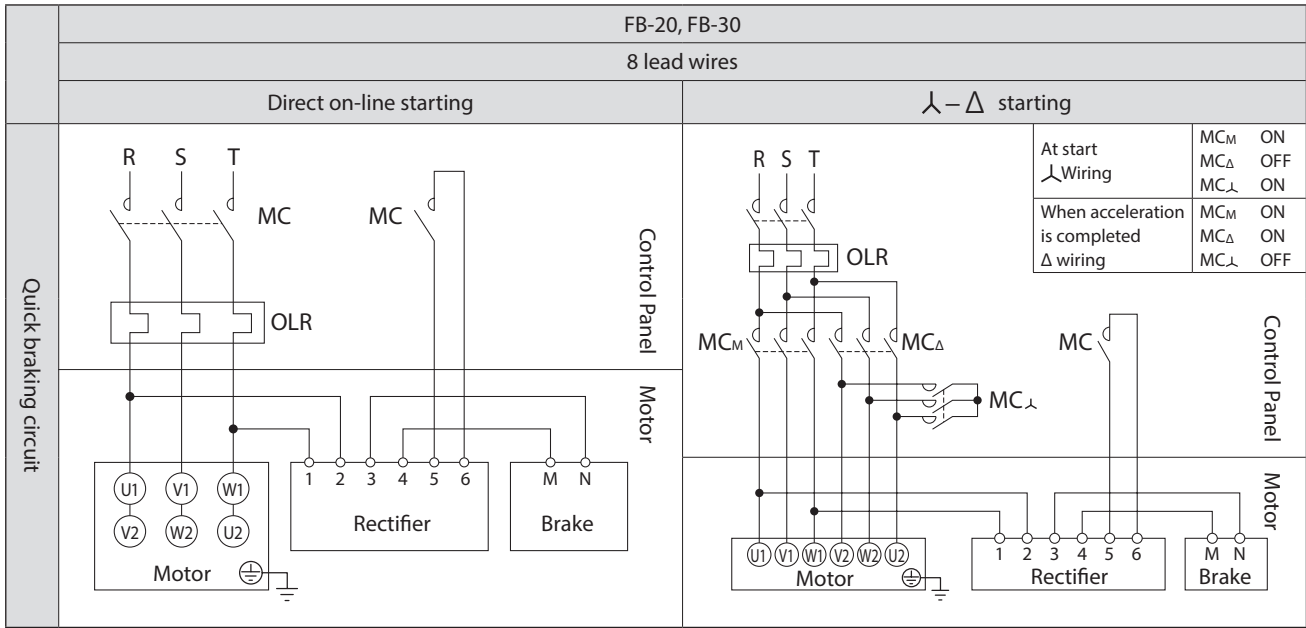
| | FB-20, FB-30 | |
|---|---|---|
| | 8 lead wires | |
| | Direct on-line starting | ⅄ – Δ starting |

Quick braking circuit

R S T

MC

MC

OLR

Control Panel

Motor

1 2 3 4 5 6

Rectifier

M N

Brake

U1 V1 W1

V2 W2 U2

Motor

| At start ⅄Wiring | $MC_M$ | ON |
|---|---|---|
| | $MC_\Delta$ | OFF |
| | MC⅄ | ON |
| When acceleration is completed Δ wiring | $MC_M$ | ON |
| | $MC_\Delta$ | ON |
| | MC⅄ | OFF |

R S T

OLR

$MC_M$

$MC_\Delta$

MC

MC⅄

Control Panel

Motor

U1 V1 W1 V2 W2 U2

Motor

1 2 3 4 5 6

Rectifier

M N

Brake